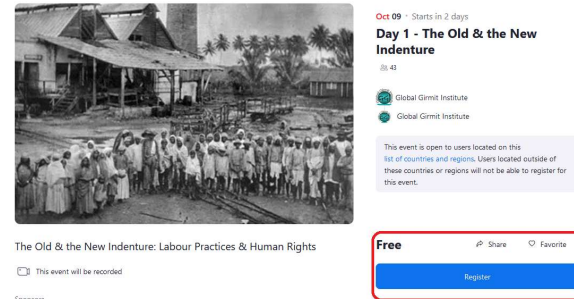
Oct 09 · Starts in 2 days

Day 1 - The Old & the New Indenture

43

Global Girmit Institute

Global Girmit Institute

This event is open to users located on this list of countries and regions. Users located outside of these countries or regions will not be able to register for this event.

The Old & the New Indenture: Labour Practices & Human Rights

This event will be recorded

Sponsors

Free

Share

Favorite

Register